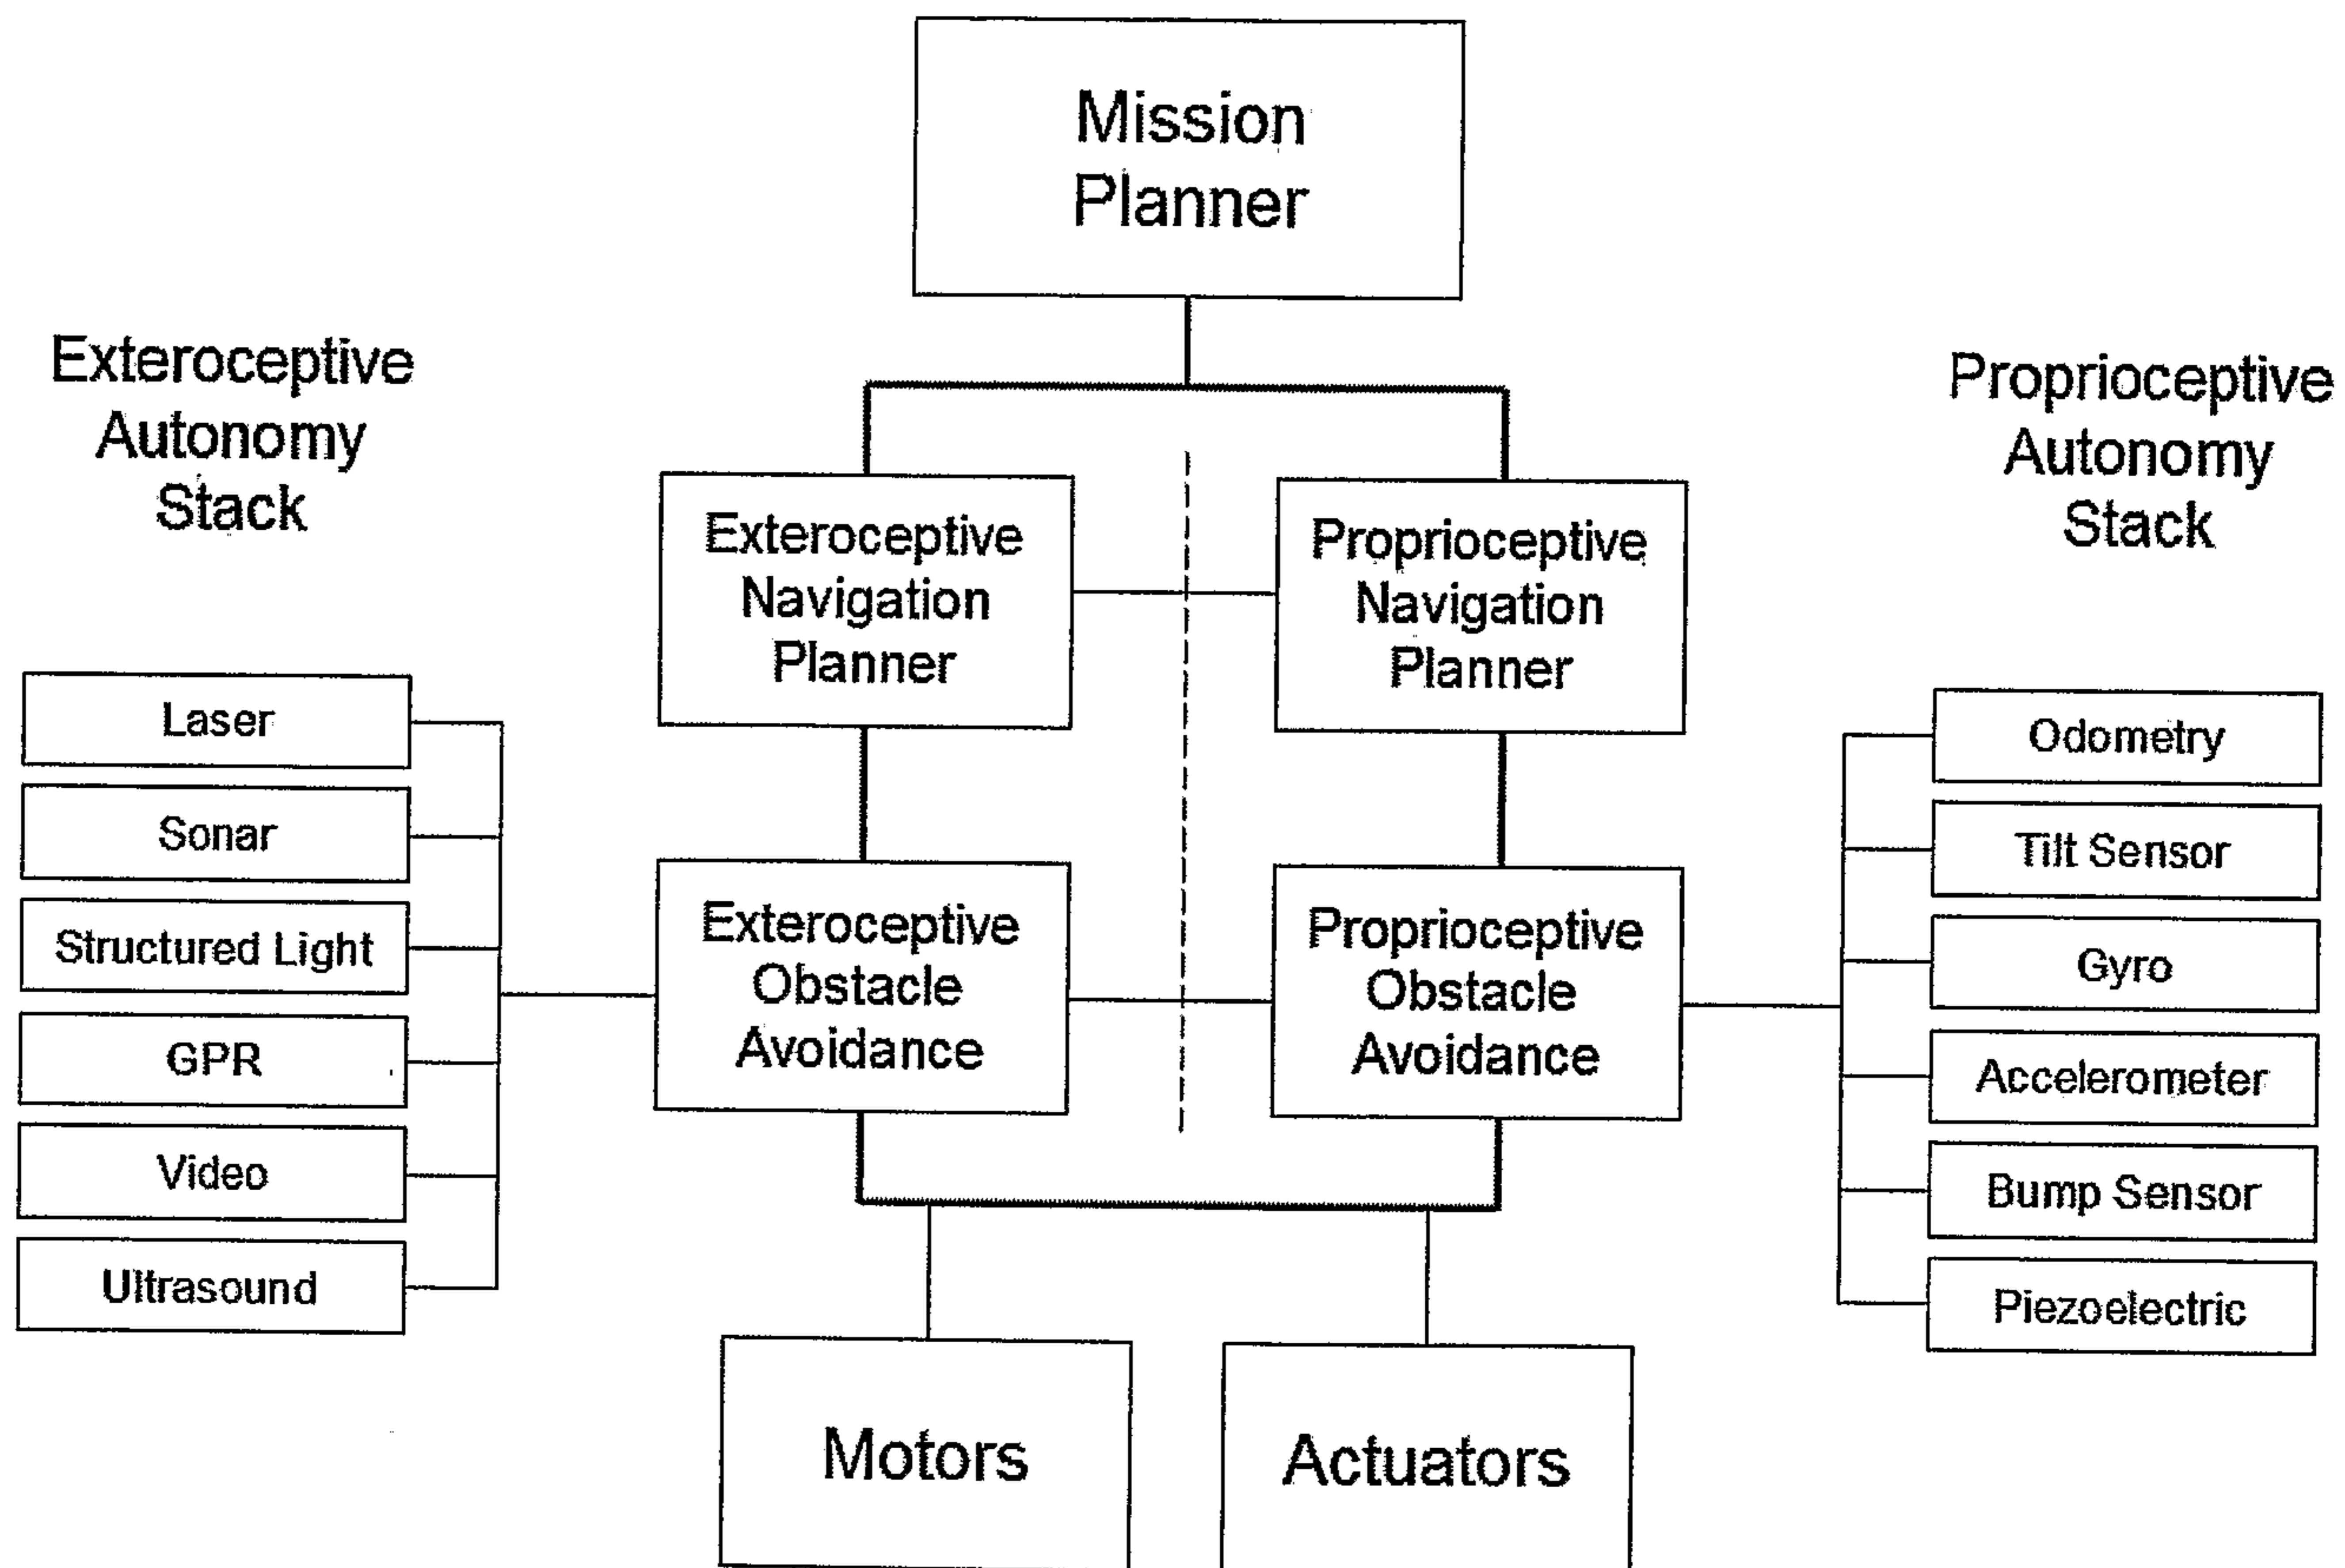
Mission Planner

Exteroceptive Autonomy Stack

Proprioceptive Autonomy Stack

Exteroceptive Navigation Planner

Proprioceptive Navigation Planner

Laser

Sonar

Structured Light

GPR

Video

Ultrasound

Exteroceptive Obstacle Avoidance

Proprioceptive Obstacle Avoidance

Odometry

Tilt Sensor

Gyro

Accelerometer

Bump Sensor

Piezoelectric

Motors

Actuators